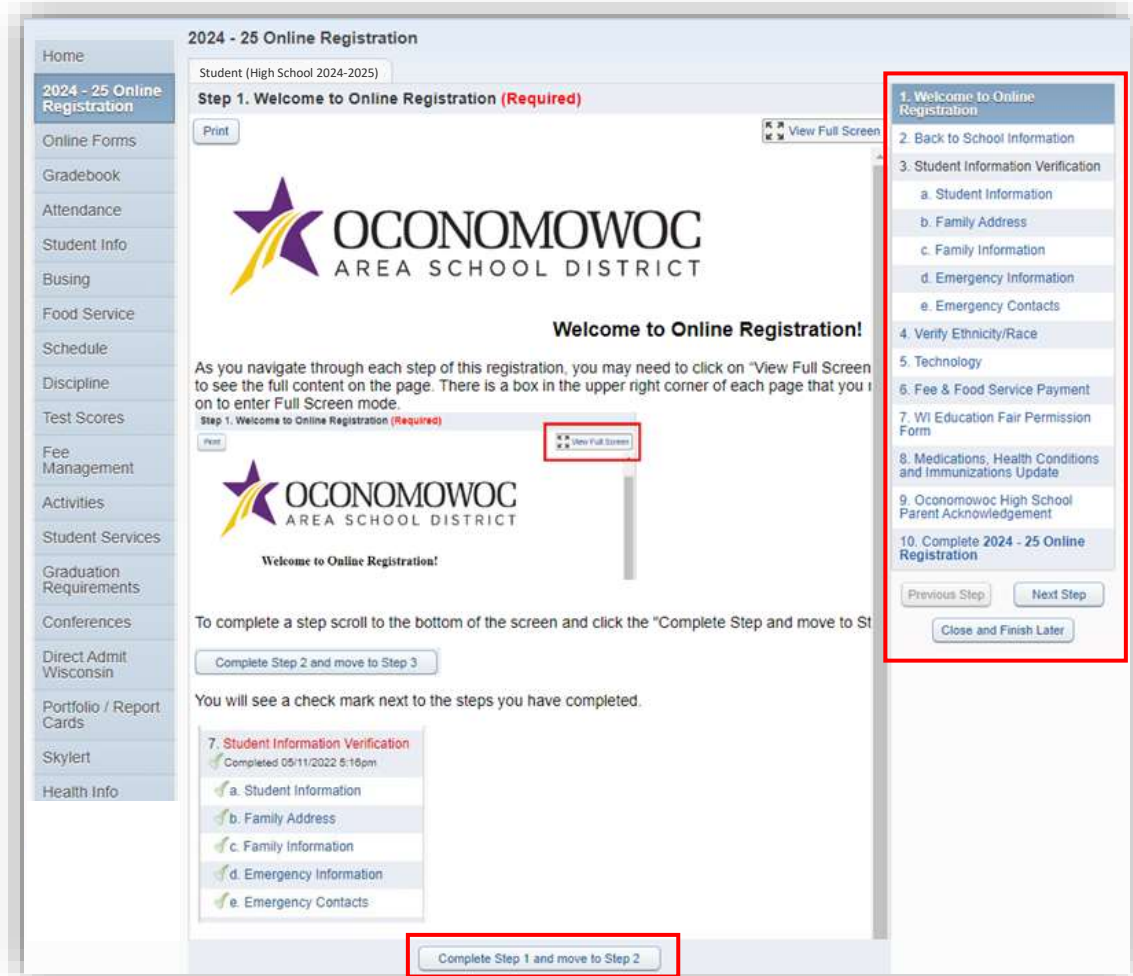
Home
2024 - 25 Online Registration
Online Forms
Gradebook
Attendance
Student Info
Busing
Food Service
Schedule
Discipline
Test Scores
Fee Management
Activities
Student Services
Graduation Requirements
Conferences
Direct Admit Wisconsin
Portfolio / Report Cards
Skylert
Health Info

2024 - 25 Online Registration

Student (High School 2024-2025)

Step 1. Welcome to Online Registration (Required)

Print

View Full Screen

OCONOMOWOC
AREA SCHOOL DISTRICT

Welcome to Online Registration!

As you navigate through each step of this registration, you may need to click on "View Full Screen to see the full content on the page. There is a box in the upper right corner of each page that you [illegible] on to enter Full Screen mode.

Step 1. Welcome to Online Registration (Required)
Print
View Full Screen
OCONOMOWOC
AREA SCHOOL DISTRICT
Welcome to Online Registration!

To complete a step scroll to the bottom of the screen and click the "Complete Step and move to St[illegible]

Complete Step 2 and move to Step 3

You will see a check mark next to the steps you have completed.

7. Student Information Verification
Completed 05/11/2022 5:16pm
a. Student Information
b. Family Address
c. Family Information
d. Emergency Information
e. Emergency Contacts

Complete Step 1 and move to Step 2

1. Welcome to Online Registration
2. Back to School Information
3. Student Information Verification
a. Student Information
b. Family Address
c. Family Information
d. Emergency Information
e. Emergency Contacts
4. Verify Ethnicity/Race
5. Technology
6. Fee & Food Service Payment
7. WI Education Fair Permission Form
8. Medications, Health Conditions and Immunizations Update
9. Oconomowoc High School Parent Acknowledgement
10. Complete 2024 - 25 Online Registration

Previous Step
Next Step
Close and Finish Later